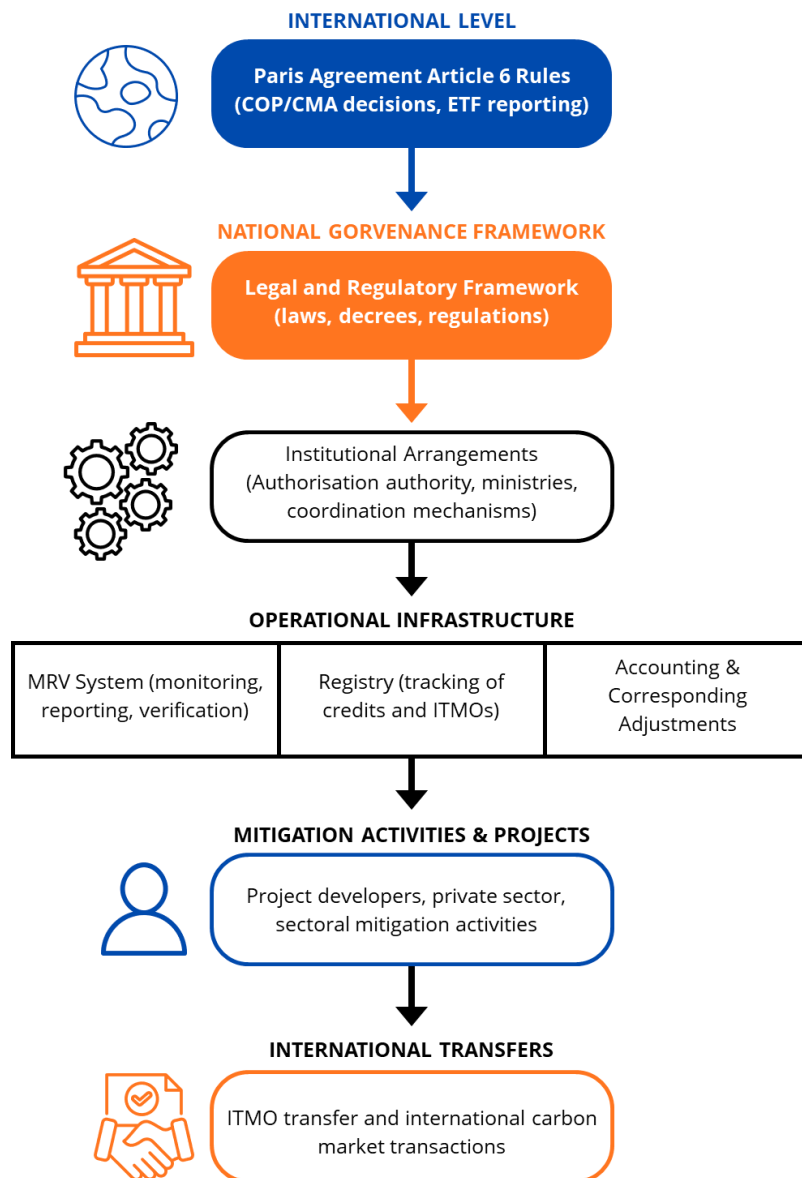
INTERNATIONAL LEVEL

Paris Agreement Article 6 Rules (COP/CMA decisions, ETF reporting)

NATIONAL GORVENANCE FRAMEWORK

Legal and Regulatory Framework (laws, decrees, regulations)

Institutional Arrangements (Authorisation authority, ministries, coordination mechanisms)

OPERATIONAL INFRASTRUCTURE

| MRV System (monitoring, reporting, verification) | Registry (tracking of credits and ITMOs) | Accounting & Corresponding Adjustments |
|---|---|---|

MITIGATION ACTIVITIES & PROJECTS

Project developers, private sector, sectoral mitigation activities

INTERNATIONAL TRANSFERS

ITMO transfer and international carbon market transactions